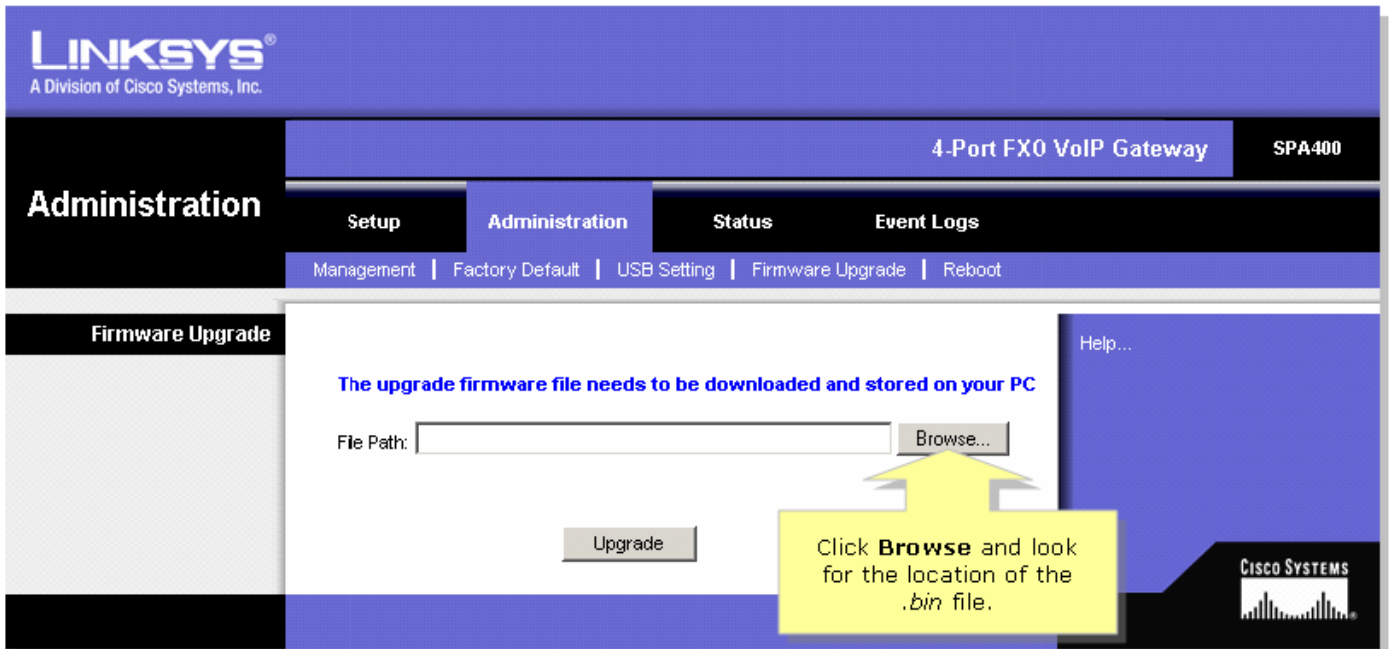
LINKSYS®
A Division of Cisco Systems, Inc.

4-Port FXO VoIP Gateway

SPA400

Administration

Setup | Administration | Status | Event Logs

Management | Factory Default | USB Setting | Firmware Upgrade | Reboot

Firmware Upgrade

Help...

The upgrade firmware file needs to be downloaded and stored on your PC

File Path: Browse...

Upgrade

Click Browse and look for the location of the .bin file.

CISCO SYSTEMS